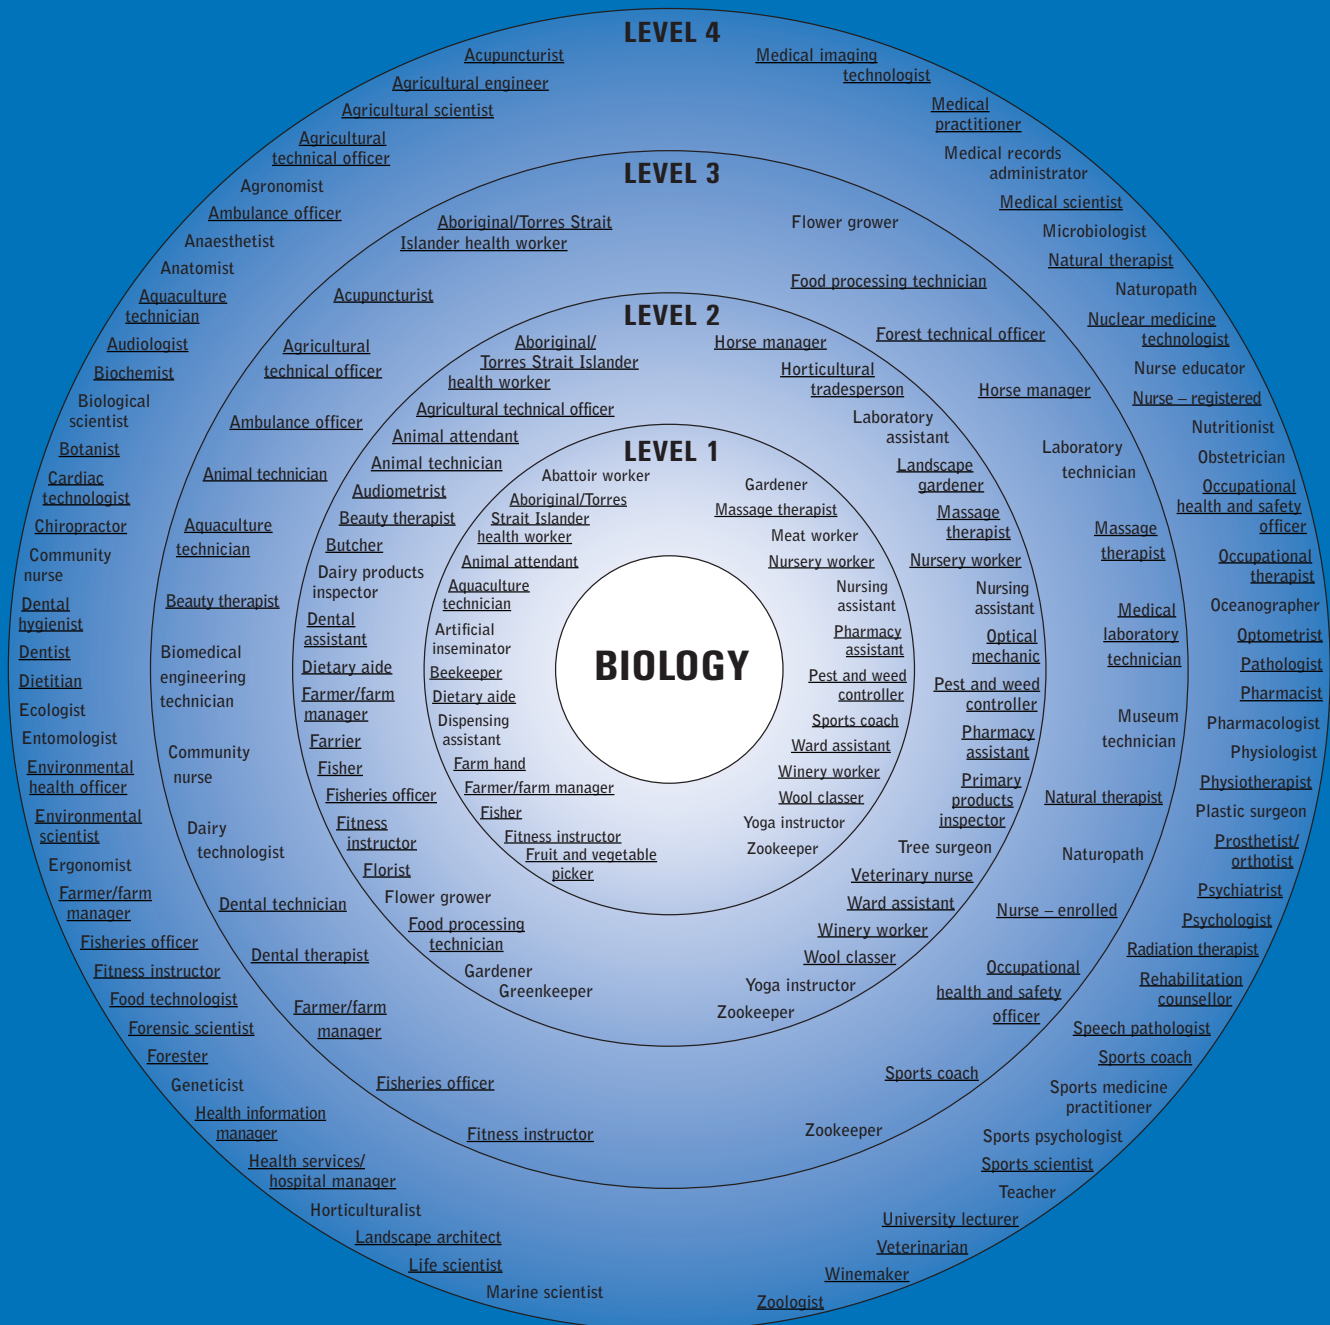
LEVEL 4

Acupuncturist
Agricultural engineer
Agricultural scientist
Agricultural technical officer
Agronomist
Ambulance officer
Anaesthetist
Anatomist
Aquaculture technician
Audiologist
Biochemist
Biological scientist
Botanist
Cardiac technologist
Chiropractor
Community nurse
Dental hygienist
Dentist
Dietitian
Ecologist
Entomologist
Environmental health officer
Environmental scientist
Ergonomist
Farmer/farm manager
Fisheries officer
Fitness instructor
Food technologist
Forensic scientist
Forester
Geneticist
Health information manager
Health services/ hospital manager
Horticulturalist
Landscape architect
Life scientist
Marine scientist
Medical imaging technologist
Medical practitioner
Medical records administrator
Medical scientist
Microbiologist
Natural therapist
Naturopath
Nuclear medicine technologist
Nurse educator
Nurse – registered
Nutritionist
Obstetrician
Occupational health and safety officer
Occupational therapist
Oceanographer
Optometrist
Pathologist
Pharmacist
Pharmacologist
Physiologist
Physiotherapist
Plastic surgeon
Prosthetist/ orthotist
Psychiatrist
Psychologist
Radiation therapist
Rehabilitation counsellor
Speech pathologist
Sports coach
Sports medicine practitioner
Sports psychologist
Sports scientist
Teacher
University lecturer
Veterinarian
Winemaker
Zoologist

LEVEL 3

Aboriginal/Torres Strait Islander health worker
Acupuncturist
Agricultural technical officer
Ambulance officer
Animal technician
Aquaculture technician
Beauty therapist
Biomedical engineering technician
Community nurse
Dairy technologist
Dental technician
Dental therapist
Farmer/farm manager
Fisheries officer
Fitness instructor
Zookeeper
Sports coach
Occupational health and safety officer
Nurse – enrolled
Naturopath
Natural therapist
Museum technician
Medical laboratory technician
Massage therapist
Laboratory technician
Horse manager
Forest technical officer
Food processing technician
Flower grower

LEVEL 2

Aboriginal/ Torres Strait Islander health worker
Agricultural technical officer
Animal attendant
Animal technician
Audiometrist
Beauty therapist
Butcher
Dairy products inspector
Dental assistant
Dietary aide
Farmer/farm manager
Farrier
Fisher
Fisheries officer
Fitness instructor
Florist
Flower grower
Food processing technician
Gardener
Greenkeeper
Horse manager
Horticultural tradesperson
Laboratory assistant
Landscape gardener
Massage therapist
Nursery worker
Nursing assistant
Optical mechanic
Pest and weed controller
Pharmacy assistant
Primary products inspector
Tree surgeon
Veterinary nurse
Ward assistant
Winery worker
Wool classer
Yoga instructor
Zookeeper

LEVEL 1

Abattoir worker
Aboriginal/Torres Strait Islander health worker
Animal attendant
Aquaculture technician
Artificial inseminator
Beekeeper
Dietary aide
Dispensing assistant
Farm hand
Farmer/farm manager
Fisher
Fitness instructor
Fruit and vegetable picker
Gardener
Massage therapist
Meat worker
Nursery worker
Nursing assistant
Pharmacy assistant
Pest and weed controller
Sports coach
Ward assistant
Winery worker
Wool classer
Yoga instructor
Zookeeper

BIOLOGY